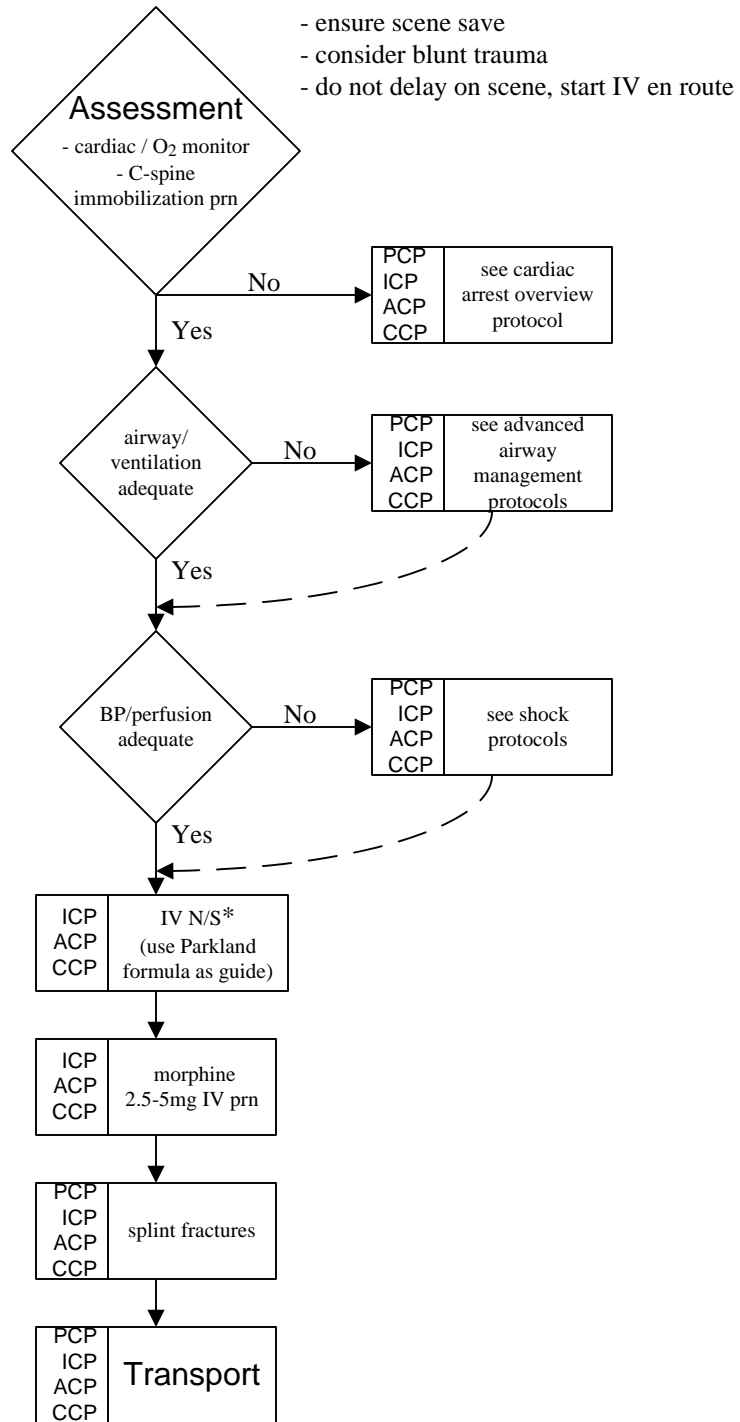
- ensure scene save
- consider blunt trauma
- do not delay on scene, start IV en route

Assessment
- cardiac / $O_2$ monitor
- C-spine immobilization prn

No

PCP
ICP
ACP
CCP

see cardiac arrest overview protocol

Yes

airway/ ventilation adequate

No

PCP
ICP
ACP
CCP

see advanced airway management protocols

Yes

BP/perfusion adequate

No

PCP
ICP
ACP
CCP

see shock protocols

Yes

ICP
ACP
CCP

IV N/S*
(use Parkland formula as guide)

ICP
ACP
CCP

morphine
2.5-5mg IV prn

PCP
ICP
ACP
CCP

splint fractures

PCP
ICP
ACP
CCP

Transport